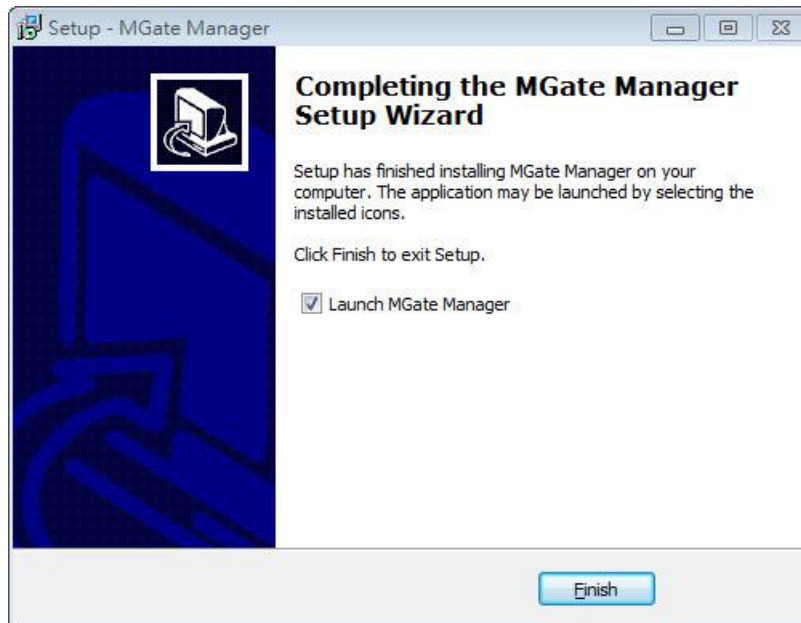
Setup - MGate Manager

Completing the MGate Manager Setup Wizard

Setup has finished installing MGate Manager on your computer. The application may be launched by selecting the installed icons.

Click Finish to exit Setup.

Launch MGate Manager

Finish